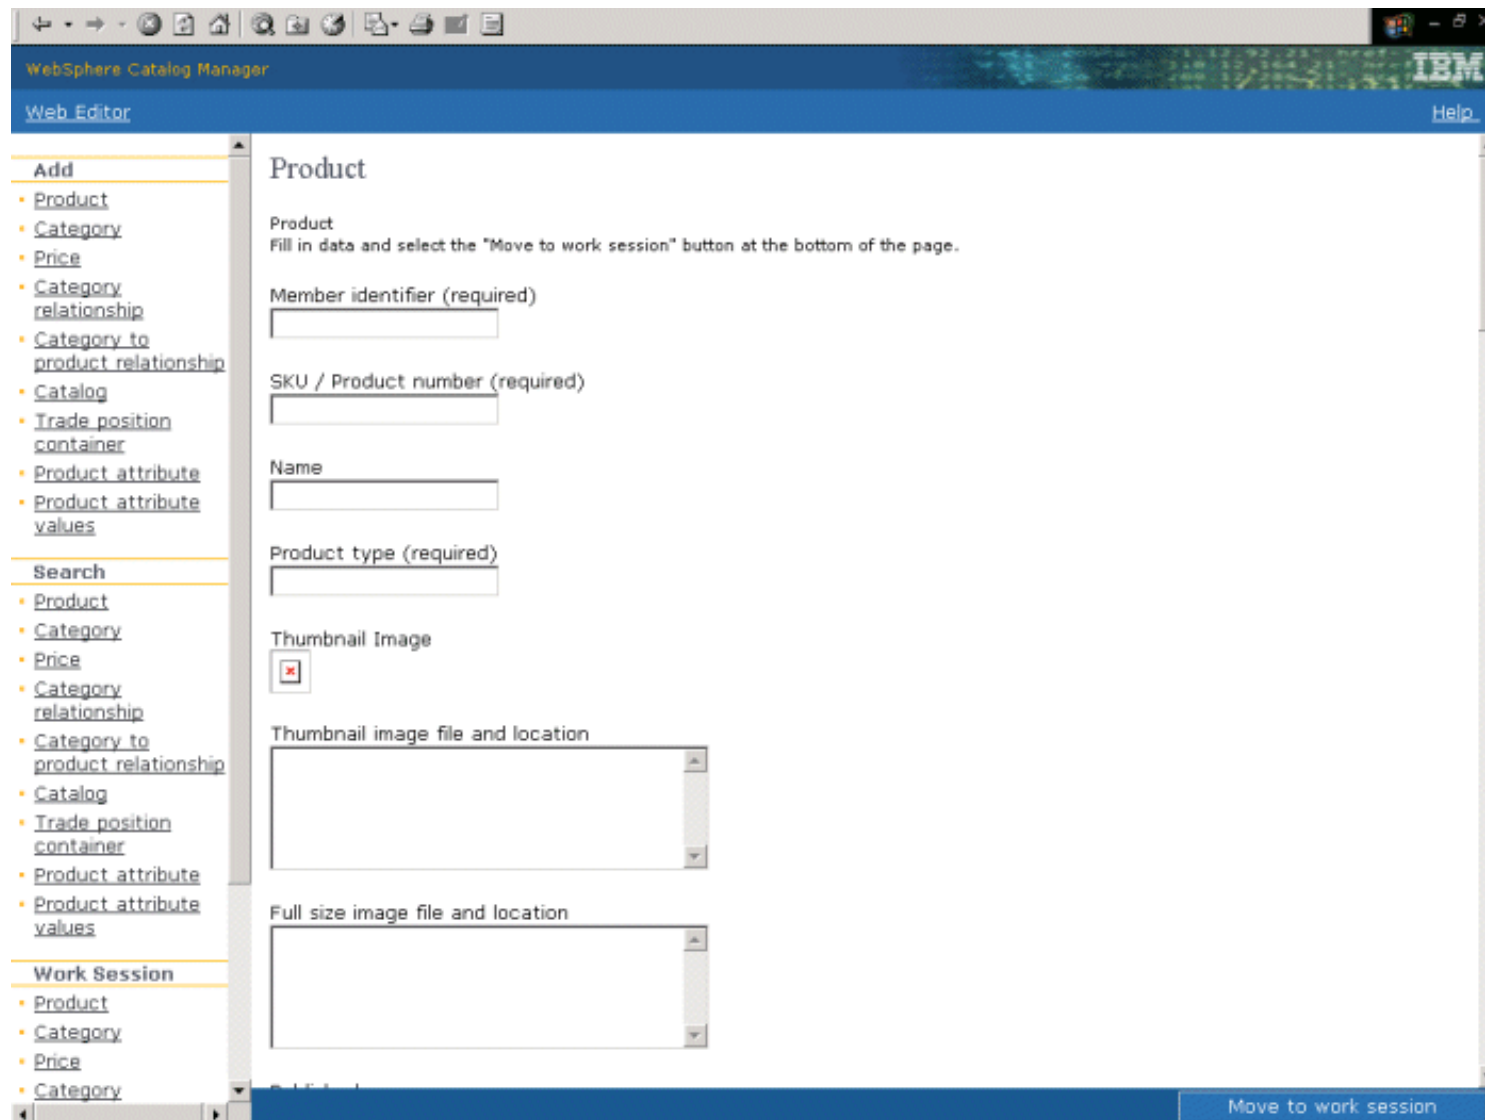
WebSphere Catalog Manager

IBM

Web Editor

Help

Add
- Product
- Category
- Price
- Category relationship
- Category to product relationship
- Catalog
- Trade position container
- Product attribute
- Product attribute values

Search
- Product
- Category
- Price
- Category relationship
- Category to product relationship
- Catalog
- Trade position container
- Product attribute
- Product attribute values

Work Session
- Product
- Category
- Price
- Category

Product

Product
Fill in data and select the "Move to work session" button at the bottom of the page.

Member identifier (required)

SKU / Product number (required)

Name

Product type (required)

Thumbnail Image

Thumbnail image file and location

Full size image file and location

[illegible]

Move to work session